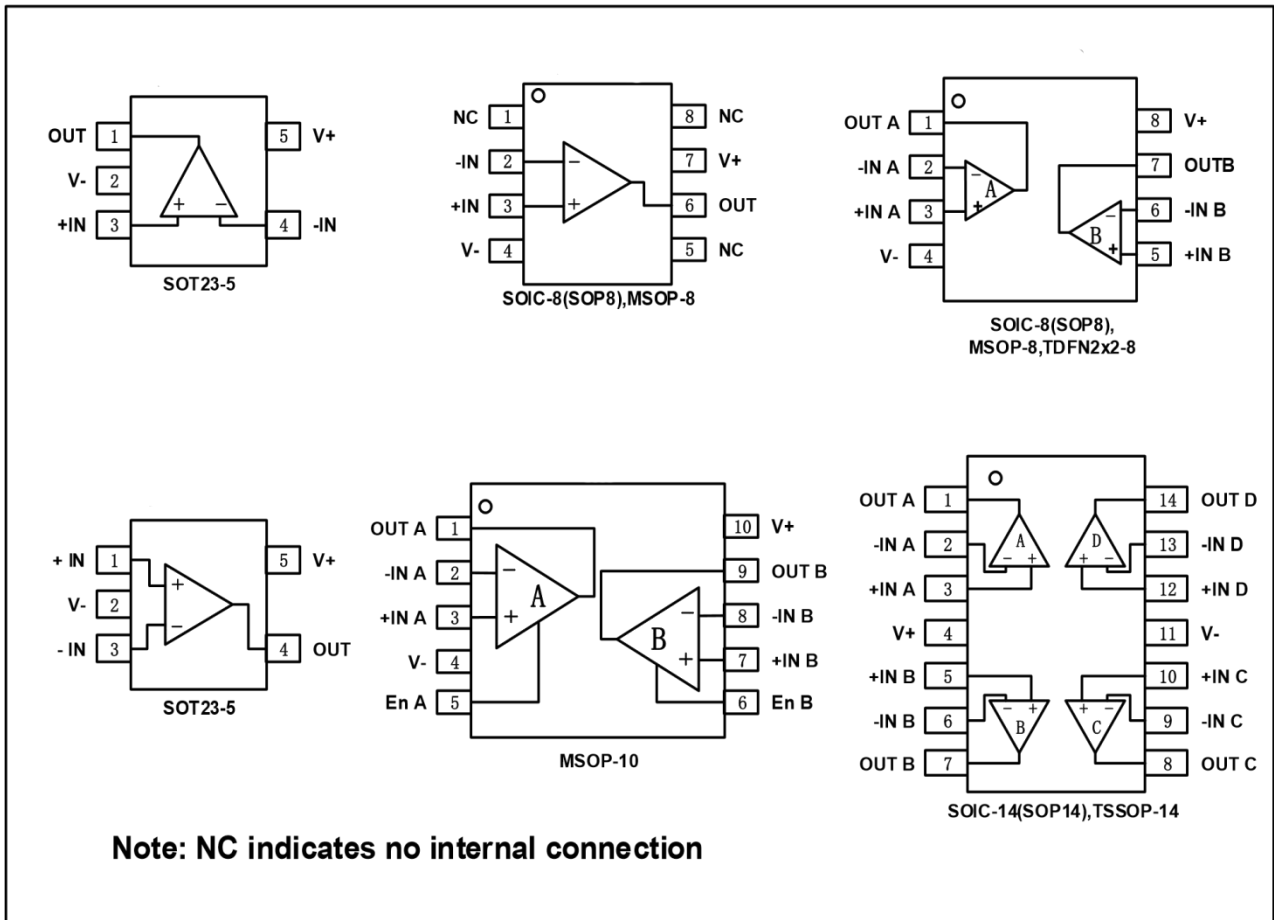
OUT 1
V- 2
+IN 3
5 V+
4 -IN
+ −
SOT23-5

NC 1
-IN 2
+IN 3
V- 4
8 NC
7 V+
6 OUT
5 NC
− +
SOIC-8(SOP8),MSOP-8

OUT A 1
-IN A 2
+IN A 3
V- 4
8 V+
7 OUTB
6 -IN B
5 +IN B
A − +
B − +
SOIC-8(SOP8), MSOP-8,TDFN2x2-8

+ IN 1
V- 2
- IN 3
5 V+
4 OUT
+ −
SOT23-5

OUT A 1
-IN A 2
+IN A 3
V- 4
En A 5
10 V+
9 OUT B
8 -IN B
7 +IN B
6 En B
A − +
B − +
MSOP-10

OUT A 1
-IN A 2
+IN A 3
V+ 4
+IN B 5
-IN B 6
OUT B 7
14 OUT D
13 -IN D
12 +IN D
11 V-
10 +IN C
9 -IN C
8 OUT C
A − +
D + −
B − +
C + −
SOIC-14(SOP14),TSSOP-14

Note: NC indicates no internal connection